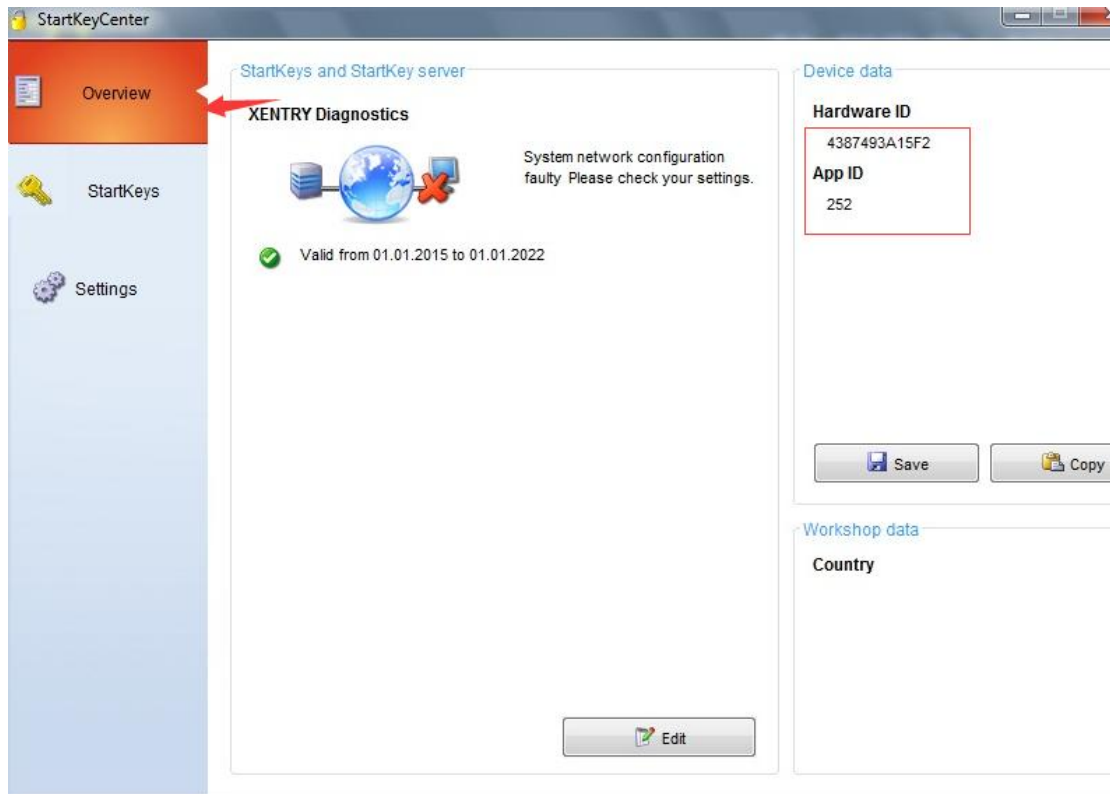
StartKeyCenter

Overview

StartKeys

Settings

StartKeys and StartKey server

XENTRY Diagnostics

System network configuration faulty Please check your settings.

Valid from 01.01.2015 to 01.01.2022

Edit

Device data

Hardware ID

4387493A15F2

App ID

252

Save

Copy

Workshop data

Country